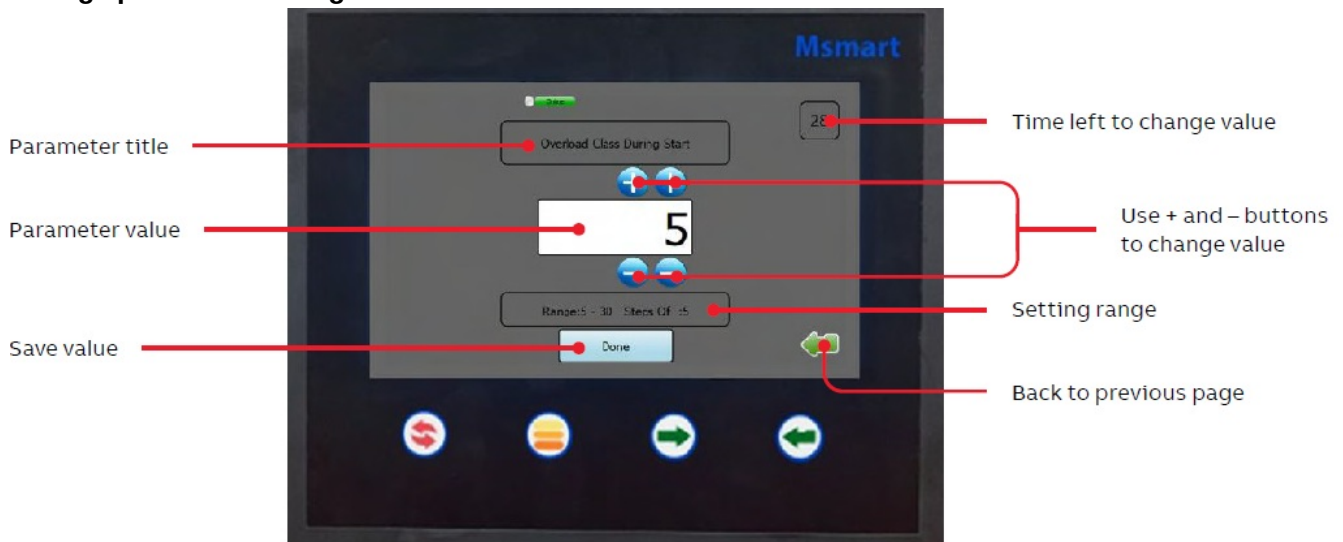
Msmart

Time left to change value

28

Parameter title

Overload Class During Start

Parameter value

5

Use + and – buttons to change value

Range:5 – 30 Steps Of :5

Setting range

Save value

Done

Back to previous page